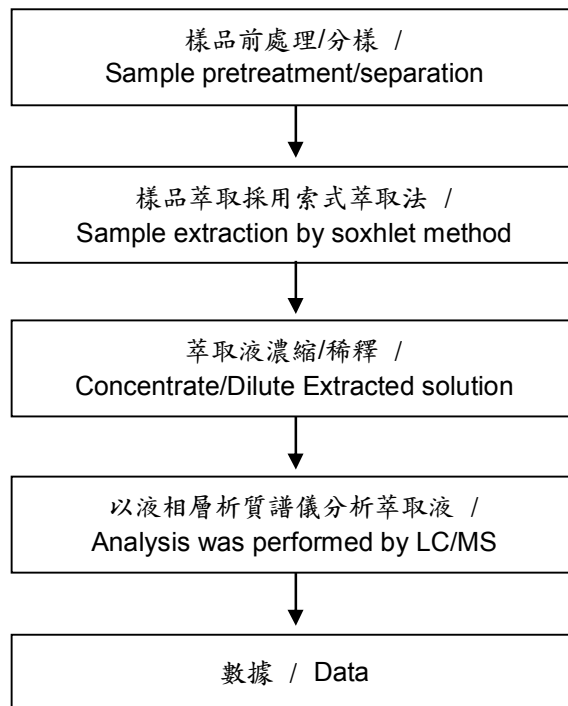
樣品前處理/分樣 / Sample pretreatment/separation

樣品萃取採用索式萃取法 / Sample extraction by soxhlet method

萃取液濃縮/稀釋 / Concentrate/Dilute Extracted solution

以液相層析質譜儀分析萃取液 / Analysis was performed by LC/MS

數據 / Data